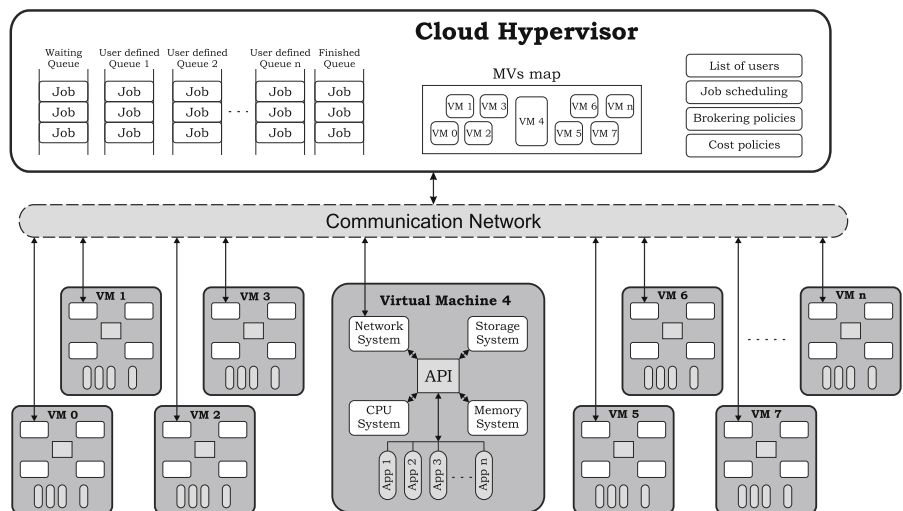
Cloud Hypervisor

| Waiting Queue | User defined Queue 1 | User defined Queue 2 | ... | User defined Queue n | Finished Queue |
|---|---|---|---|---|---|
| Job | Job | Job | | Job | Job |
| Job | Job | Job | | Job | Job |
| Job | Job | Job | | Job | Job |

MVs map

VM 1 VM 3 VM 0 VM 2 VM 4 VM 6 VM n VM 5 VM 7

List of users

Job scheduling

Brokering policies

Cost policies

Communication Network

VM 1

VM 3

VM 0

VM 2

Virtual Machine 4

Network System

Storage System

API

CPU System

Memory System

App 1 App 2 App 3 . . . App n

VM 6

VM n

VM 5

VM 7

. . . . .